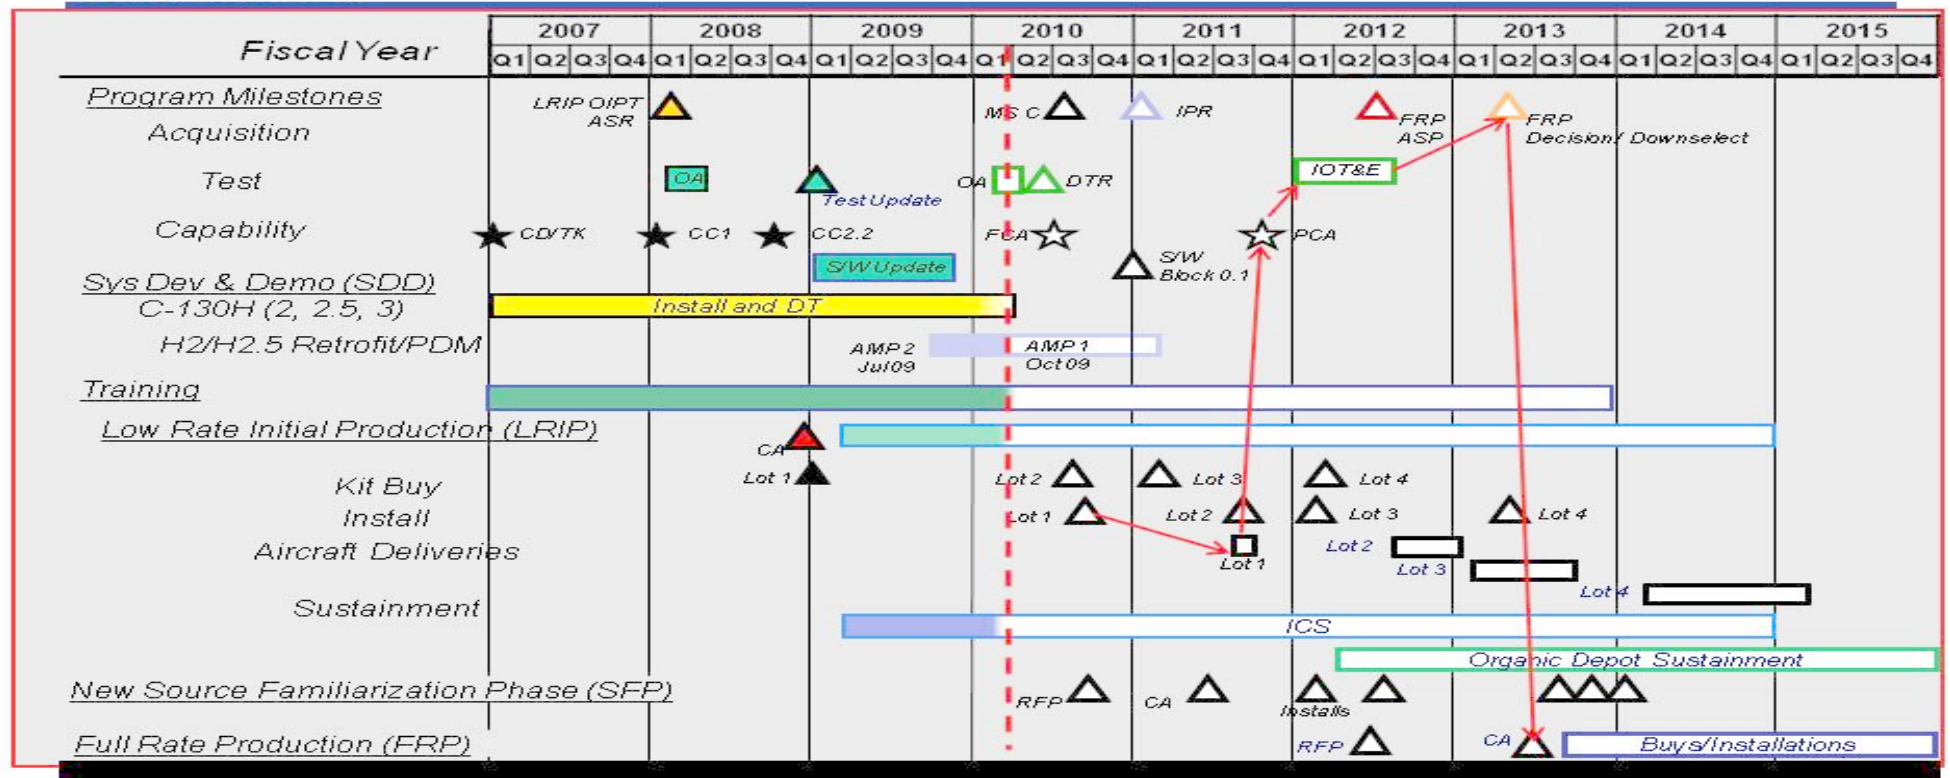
| Fiscal Year | 2007 Q1 Q2 Q3 Q4 | 2008 Q1 Q2 Q3 Q4 | 2009 Q1 Q2 Q3 Q4 | 2010 Q1 Q2 Q3 Q4 | 2011 Q1 Q2 Q3 Q4 | 2012 Q1 Q2 Q3 Q4 | 2013 Q1 Q2 Q3 Q4 | 2014 Q1 Q2 Q3 Q4 | 2015 Q1 Q2 Q3 Q4 |
|---|---|---|---|---|---|---|---|---|---|

Program Milestones
Acquisition
LRIP OIPT ASR
MS C
IPR
FRP ASP
FRP Decision/ Downselect

Test
OA
Test Update
OA
DTR
IOT&E

Capability
CD/TK
CC1
CC2.2
FCA
PCA
S/W Block 0.1

Sys Dev & Demo (SDD)
S/W Update
C-130H (2, 2.5, 3)
Install and DT
H2/H2.5 Retrofit/PDM
AMP 2 Jul09
AMP 1 Oct 09

Training

Low Rate Initial Production (LRIP)
CA
Kit Buy
Lot 1
Lot 2
Lot 3
Lot 4
Install
Lot 1
Lot 2
Lot 3
Lot 4
Aircraft Deliveries
Lot 1
Lot 2
Lot 3
Lot 4

Sustainment
ICS
Organic Depot Sustainment

New Source Familiarization Phase (SFP)
RFP
CA
Installs

Full Rate Production (FRP)
RFP
CA
Buys/Installations